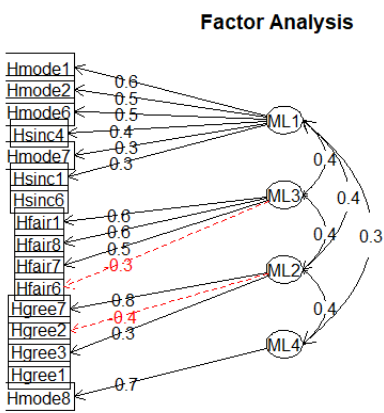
Factor Analysis

Hmode1
Hmode2
Hmode6
Hsinc4
Hmode7
Hsinc1
Hsinc6
Hfair1
Hfair8
Hfair7
Hfair6
Hgree7
Hgree2
Hgree3
Hgree1
Hmode8

0.6
0.5
0.5
0.4
0.3
0.3
0.6
0.6
0.5
-0.3
0.8
-0.4
0.3
0.7

ML1
ML3
ML2
ML4

0.4
0.4
0.4
0.4
0.3